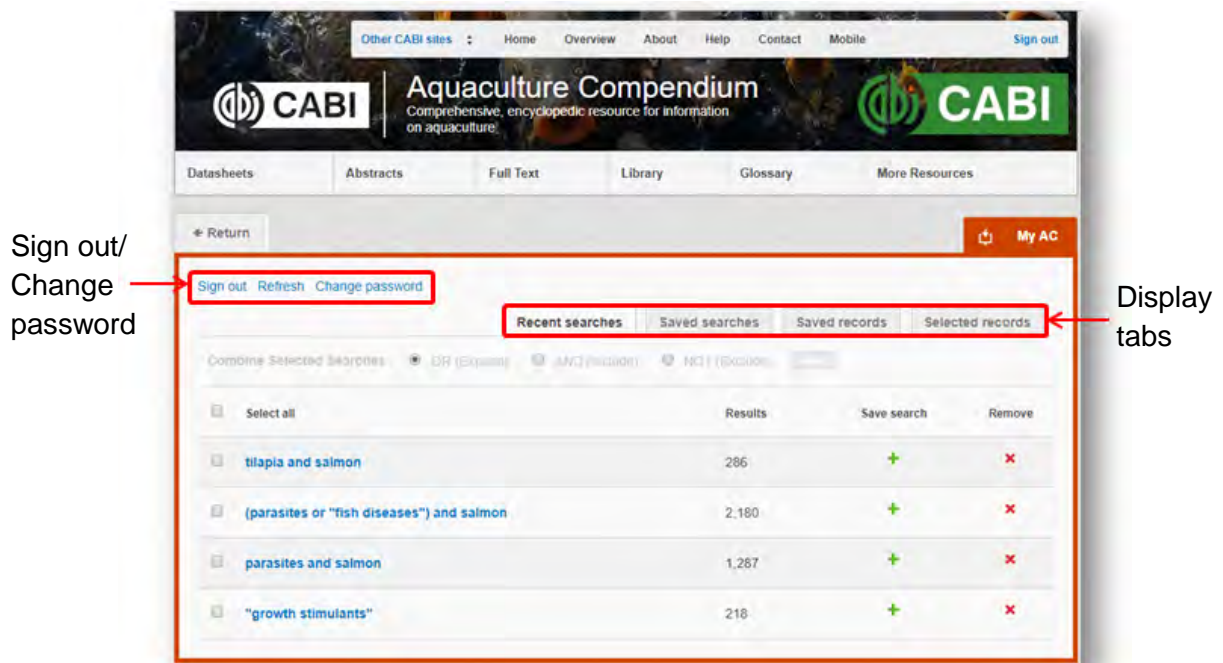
Other CABI sites Home Overview About Help Contact Mobile Sign out

CABI Aquaculture Compendium
Comprehensive, encyclopedic resource for information on aquaculture
CABI

Datasheets Abstracts Full Text Library Glossary More Resources

← Return

My AC

Sign out/ Change password

Sign out Refresh Change password

Recent searches Saved searches Saved records Selected records

Display tabs

Combine Selected Searches OR (Expand) AND (Include) NOT (Exclude) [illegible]

| | Select all | Results | Save search | Remove |
|---|---|---|---|---|
| | tilapia and salmon | 286 | + | × |
| | (parasites or "fish diseases") and salmon | 2,180 | + | × |
| | parasites and salmon | 1,287 | + | × |
| | "growth stimulants" | 218 | + | × |